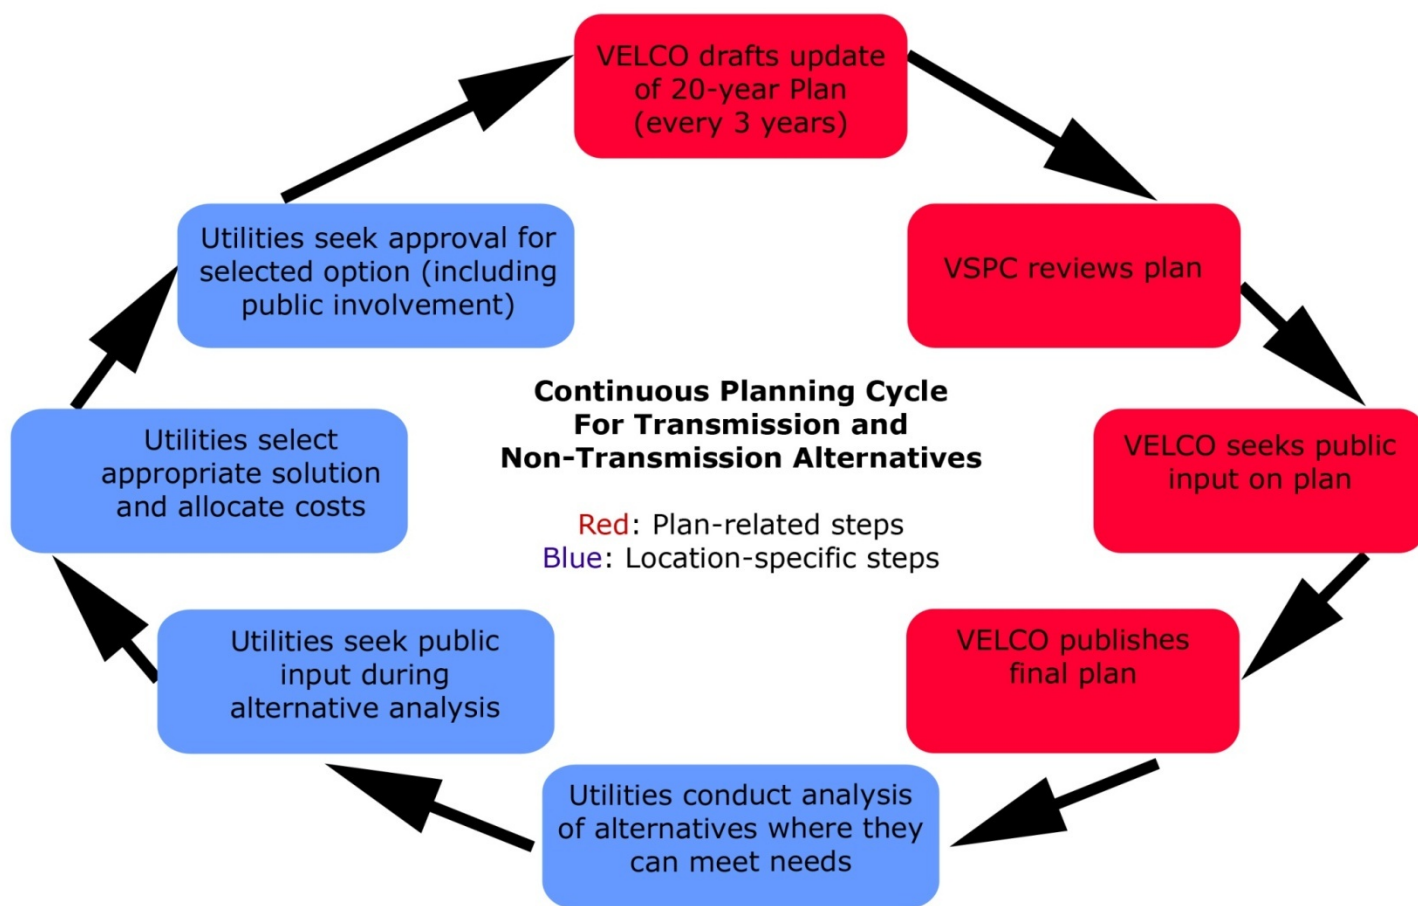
VELCO drafts update of 20-year Plan (every 3 years)

VSPC reviews plan

VELCO seeks public input on plan

VELCO publishes final plan

Utilities conduct analysis of alternatives where they can meet needs

Utilities seek public input during alternative analysis

Utilities select appropriate solution and allocate costs

Utilities seek approval for selected option (including public involvement)

Continuous Planning Cycle For Transmission and Non-Transmission Alternatives

Red: Plan-related steps
Blue: Location-specific steps